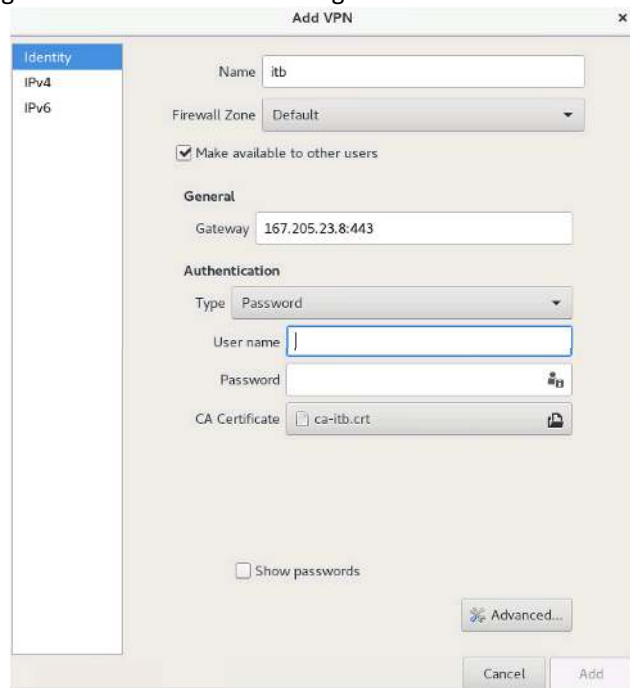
Add VPN ×

Identity
IPv4
IPv6

Name itb

Firewall Zone Default

Make available to other users

General

Gateway 167.205.23.8:443

Authentication

Type Password

User name

Password

CA Certificate ca-itb.crt

Show passwords

Advanced...

Cancel Add